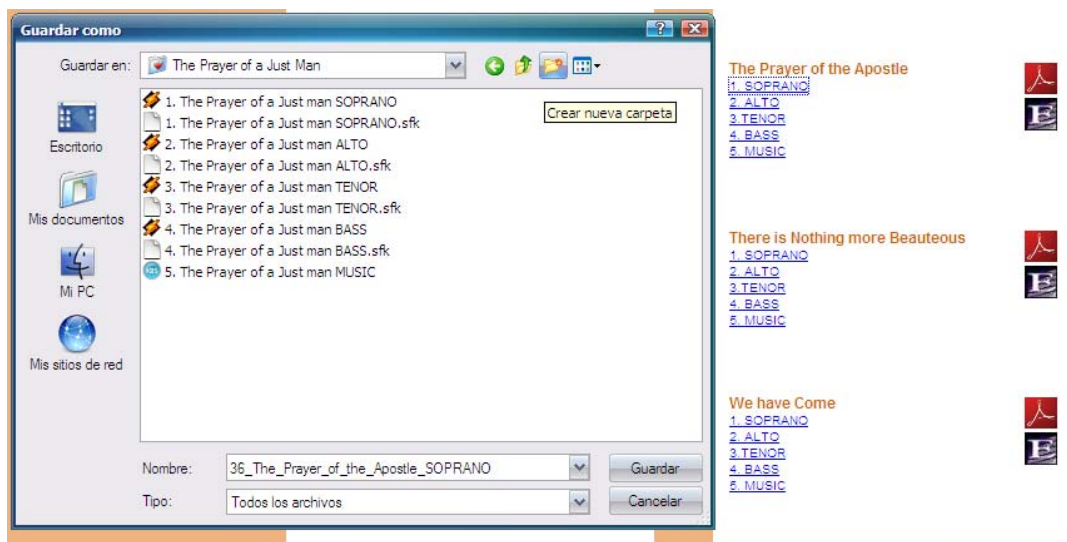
Guardar como

Guardar en: The Prayer of a Just Man

Crear nueva carpeta

Escritorio

Mis documentos

Mi PC

Mis sitios de red

1. The Prayer of a Just man SOPRANO
1. The Prayer of a Just man SOPRANO.sfk
2. The Prayer of a Just man ALTO
2. The Prayer of a Just man ALTO.sfk
3. The Prayer of a Just man TENOR
3. The Prayer of a Just man TENOR.sfk
4. The Prayer of a Just man BASS
4. The Prayer of a Just man BASS.sfk
5. The Prayer of a Just man MUSIC

Nombre: 36_The_Prayer_of_the_Apostle_SOPRANO

Tipo: Todos los archivos

Guardar

Cancelar

The Prayer of the Apostle
1. SOPRANO
2. ALTO
3.TENOR
4. BASS
5. MUSIC

There is Nothing more Beauteous
1. SOPRANO
2. ALTO
3.TENOR
4. BASS
5. MUSIC

We have Come
1. SOPRANO
2. ALTO
3.TENOR
4. BASS
5. MUSIC